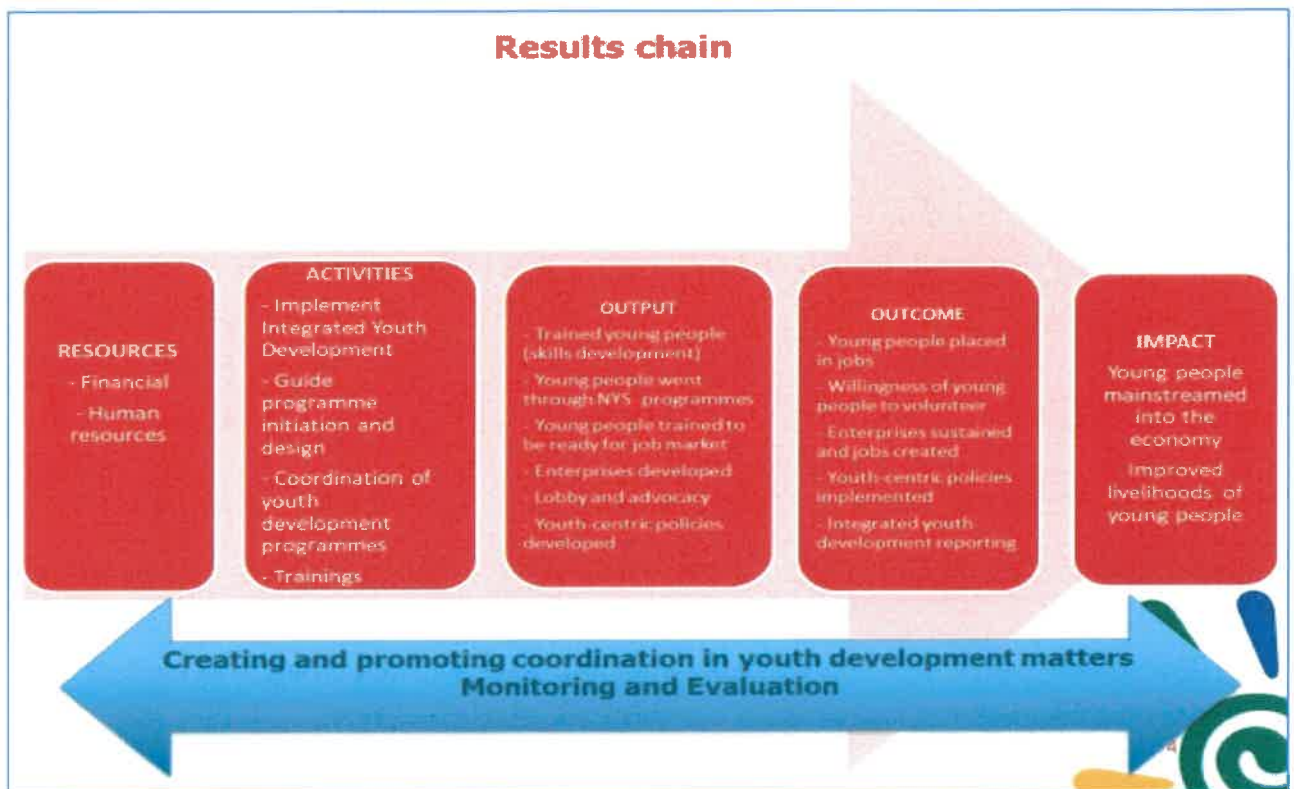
Results chain

RESOURCES
- Financial
- Human resources

ACTIVITIES
- Implement Integrated Youth Development
- Guide programme initiation and design
- Coordination of youth development programmes
- Trainings

OUTPUT
- Trained young people (skills development)
- Young people went through NYS programmes
- Young people trained to be ready for job market
- Enterprises developed
- Lobby and advocacy
- Youth-centric policies developed

OUTCOME
- Young people placed in jobs
- Willingness of young people to volunteer
- Enterprises sustained and jobs created
- Youth-centric policies implemented
- Integrated youth development reporting

IMPACT
Young people mainstreamed into the economy
Improved livelihoods of young people

Creating and promoting coordination in youth development matters
Monitoring and Evaluation